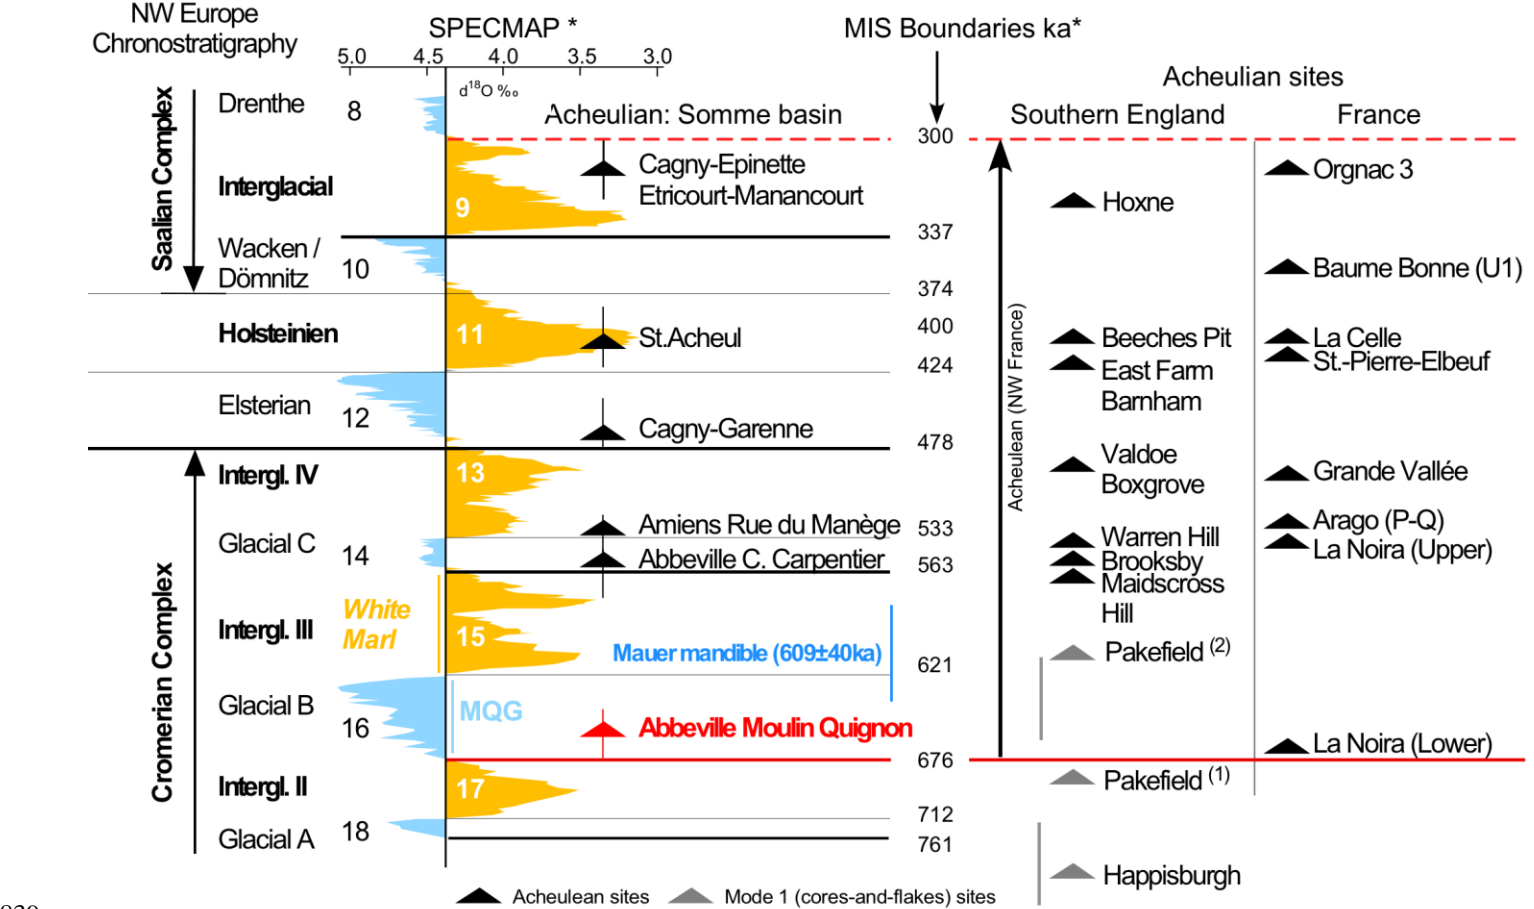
NW Europe Chronostratigraphy

SPECMAP *

5.0 4.5 4.0 3.5 3.0

$d^{18}O$ ‰

MIS Boundaries ka*

Acheulian sites

Acheulian: Somme basin

Southern England

France

Saalian Complex

Drenthe 8

Interglacial

Wacken / Dömnitz 10

Holsteinien

Elsterian 12

Cromerian Complex

Intergl. IV

Glacial C 14

Intergl. III

White Marl

Glacial B 16

Intergl. II

Glacial A 18

9

11

13

15

17

MQG

Cagny-Epinette
Etricourt-Manancourt

St.Acheul

Cagny-Garenne

Amiens Rue du Manège

Abbeville C. Carpentier

Mauer mandible (609±40ka)

Abbeville Moulin Quignon

300
337
374
400
424
478
533
563
621
676
712
761

Acheulean (NW France)

Hoxne

Beeches Pit
East Farm
Barnham

Valdoe
Boxgrove

Warren Hill
Brooksby
Maidscross
Hill

Pakefield (2)

Pakefield (1)

Happisburgh

Orgnac 3

Baume Bonne (U1)

La Celle
St.-Pierre-Elbeuf

Grande Vallée

Arago (P-Q)
La Noira (Upper)

La Noira (Lower)

Acheulean sites

Mode 1 (cores-and-flakes) sites